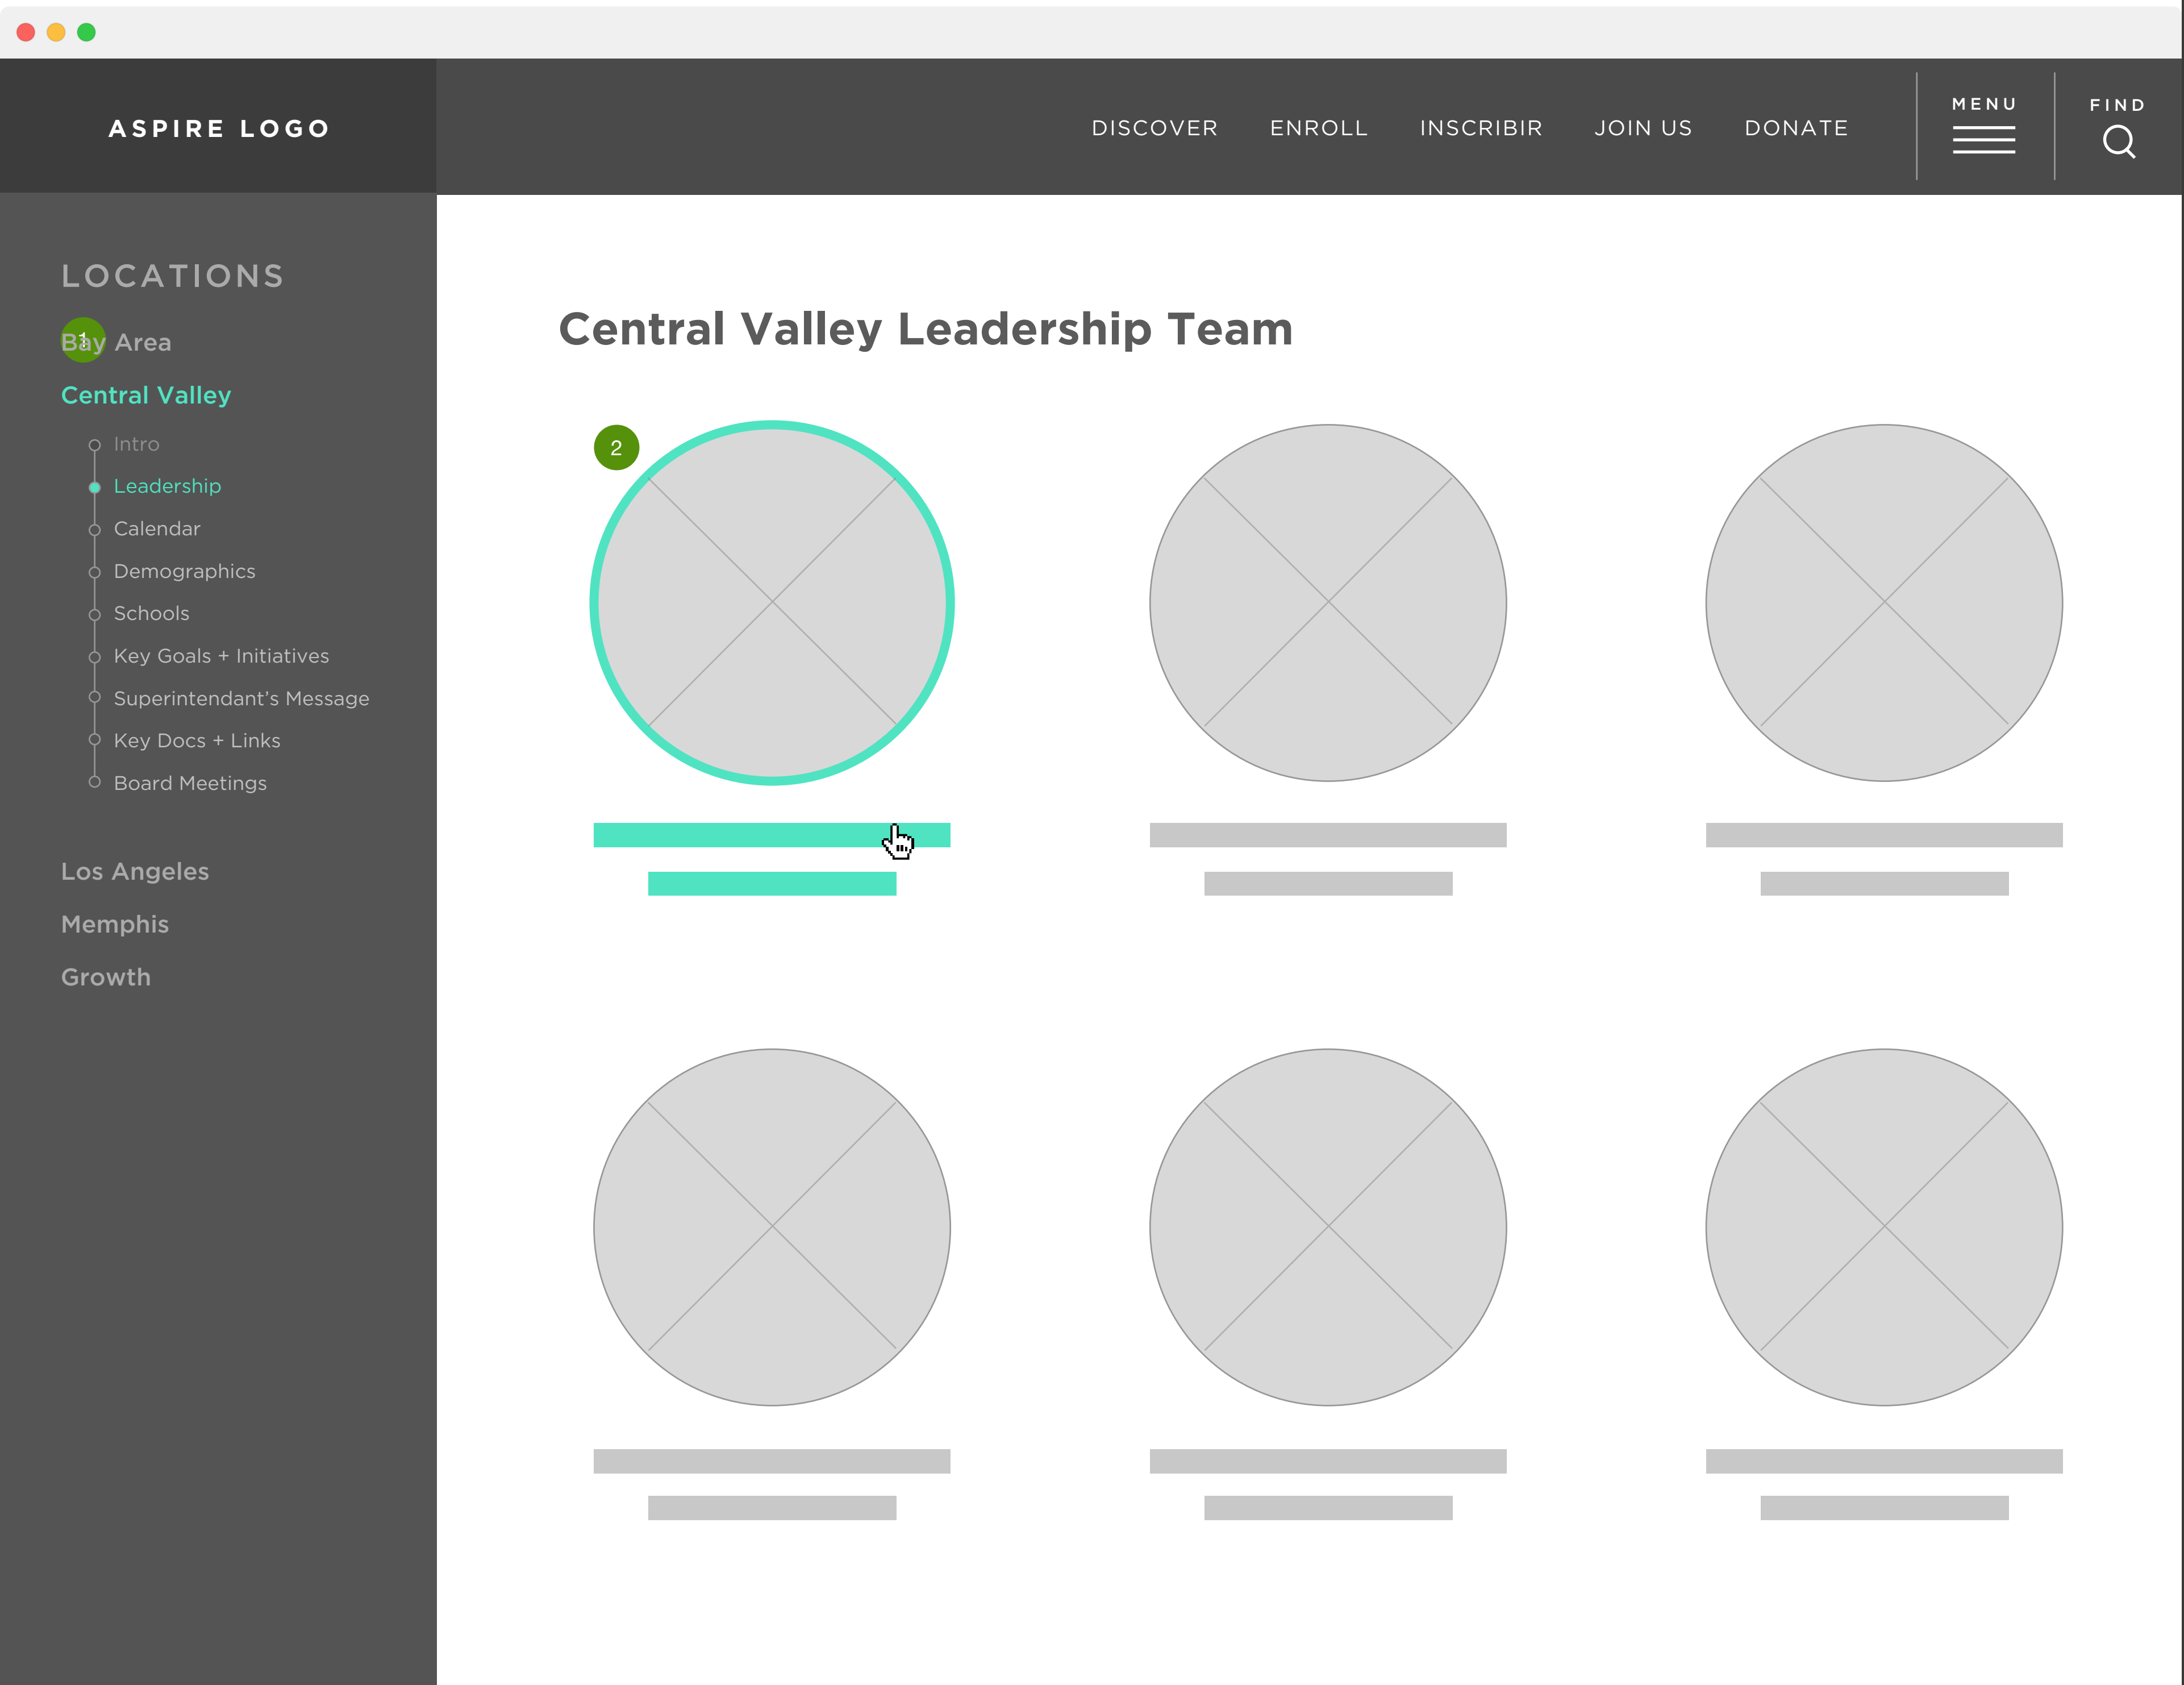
ASPIRE LOGO

DISCOVER ENROLL INSCRIBIR JOIN US DONATE

MENU

FIND

LOCATIONS

1

Bay Area

Central Valley

Intro

Leadership

Calendar

Demographics

Schools

Key Goals + Initiatives

Superintendant's Message

Key Docs + Links

Board Meetings

Los Angeles

Memphis

Growth

Central Valley Leadership Team

2